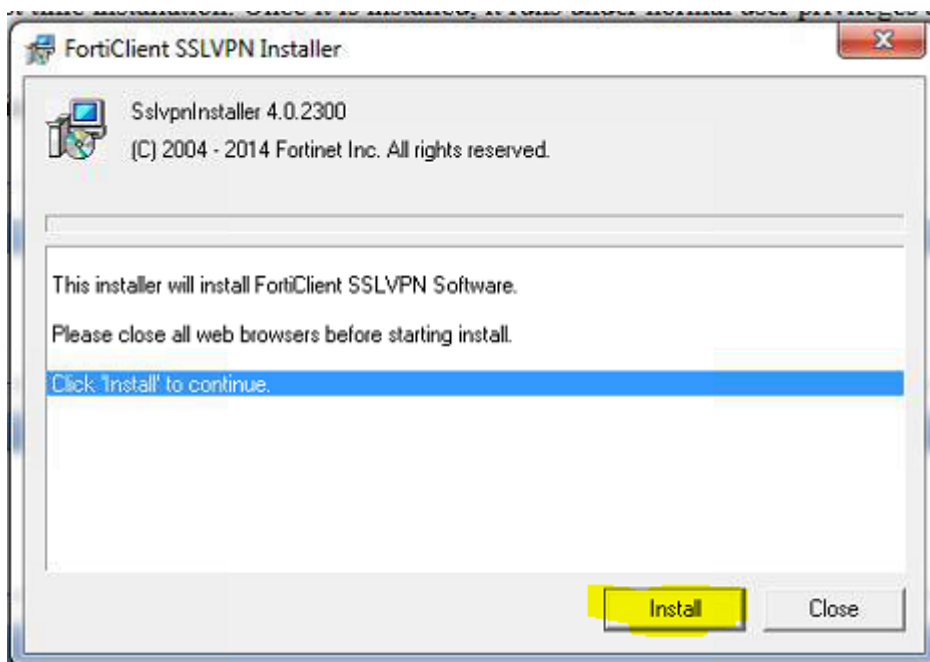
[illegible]

FortiClient SSLVPN Installer

SslvpnInstaller 4.0.2300
(C) 2004 - 2014 Fortinet Inc. All rights reserved.

This installer will install FortiClient SSLVPN Software.

Please close all web browsers before starting install.

Click 'Install' to continue.

Install

Close